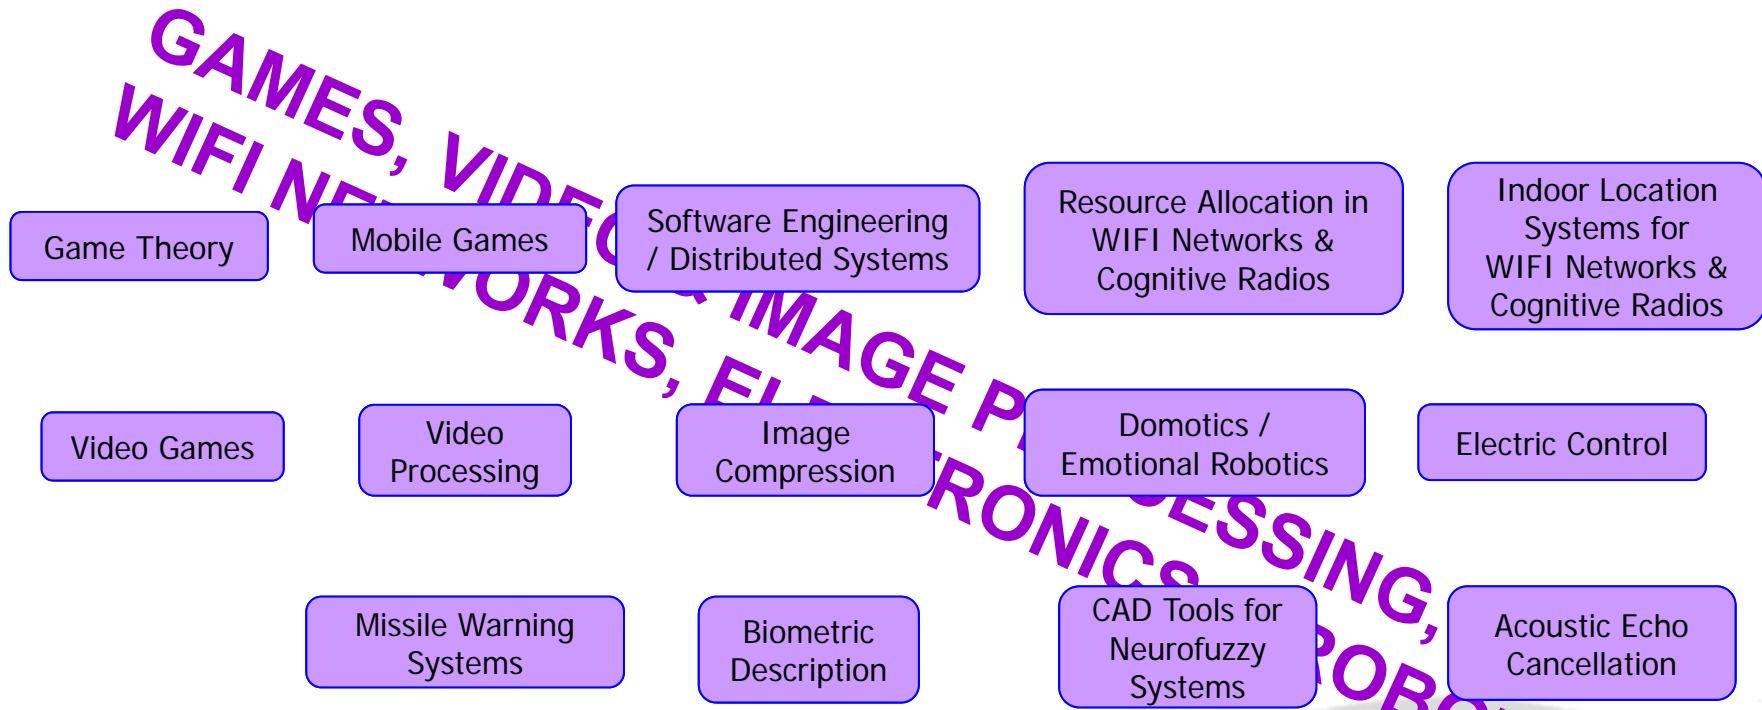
GAMES, VIDE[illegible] IMAGE P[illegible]ESSING, WIFI NE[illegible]WORKS, EL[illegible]RONICS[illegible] ROBO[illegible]

Game Theory

Mobile Games

Software Engineering / Distributed Systems

Resource Allocation in WIFI Networks & Cognitive Radios

Indoor Location Systems for WIFI Networks & Cognitive Radios

Video Games

Video Processing

Image Compression

Domotics / Emotional Robotics

Electric Control

Missile Warning Systems

Biometric Description

CAD Tools for Neurofuzzy Systems

Acoustic Echo Cancellation